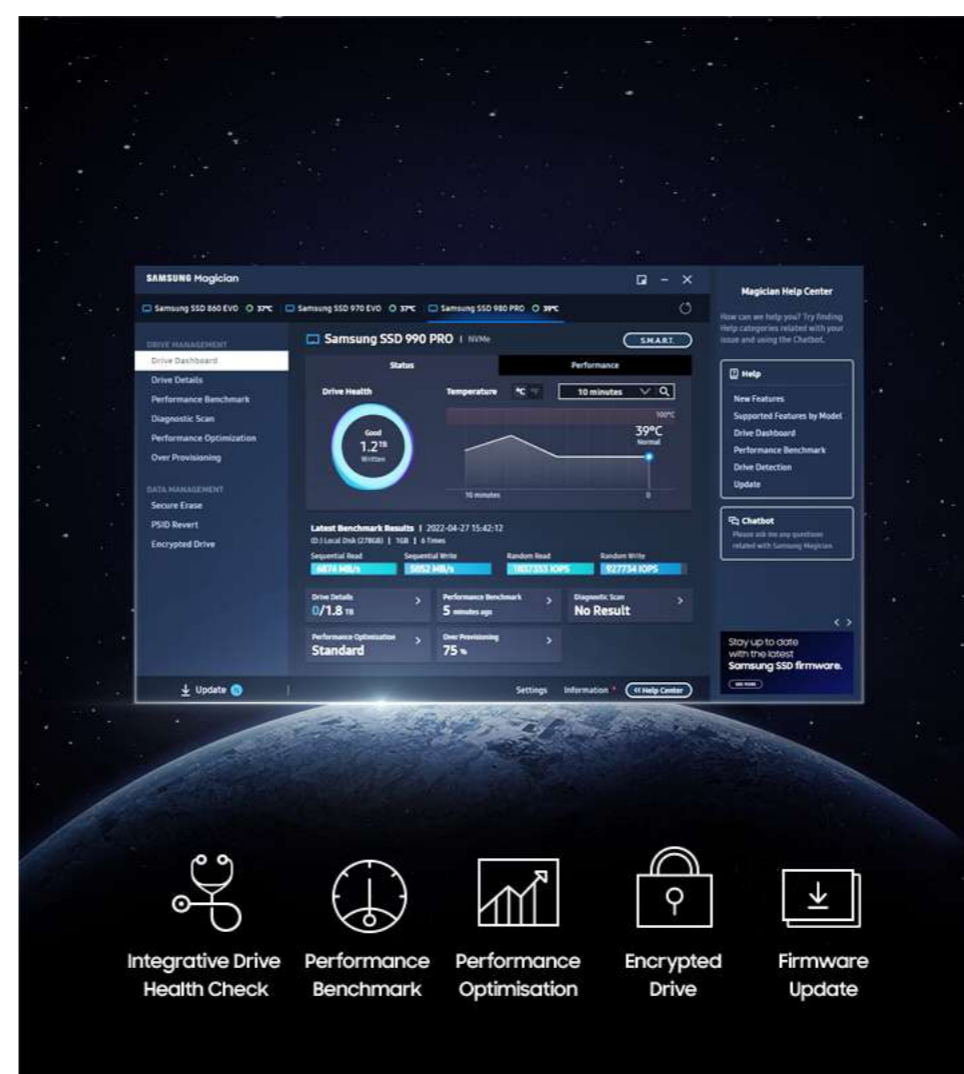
SAMSUNG Magician

Samsung SSD 860 EVO 37℃ Samsung SSD 970 EVO 37℃ Samsung SSD 980 PRO 39℃

DRIVE MANAGEMENT
Drive Dashboard
Drive Details
Performance Benchmark
Diagnostic Scan
Performance Optimization
Over Provisioning

DATA MANAGEMENT
Secure Erase
PSID Revert
Encrypted Drive

Samsung SSD 990 PRO | NVMe

S.M.A.R.T.

Status

Performance

Drive Health

Good
$1.2^{TB}$
Written

Temperature ℃

10 minutes

100℃
39℃
Normal

10 minutes
0

Latest Benchmark Results | 2022-04-27 15:42:12
(D:) Local Disk (278GB) | 1GB | 6 Times

| Sequential Read | Sequential Write | Random Read | Random Write |
|---|---|---|---|
| 6874 MB/s | 5052 MB/s | 1037353 IOPS | 927734 IOPS |

Drive Details
0/1.8 TB

Performance Benchmark
5 minutes ago

Diagnostic Scan
No Result

Performance Optimization
Standard

Over Provisioning
75 %

Update

Settings Information Help Center

Magician Help Center

How can we help you? Try finding Help categories related with your issue and using the Chatbot.

Help
New Features
Supported Features by Model
Drive Dashboard
Performance Benchmark
Drive Detection
Update

Chatbot
Please ask me any questions related with Samsung Magician.

Stay up to date with the latest Samsung SSD firmware.

Integrative Drive Health Check

Performance Benchmark

Performance Optimisation

Encrypted Drive

Firmware Update